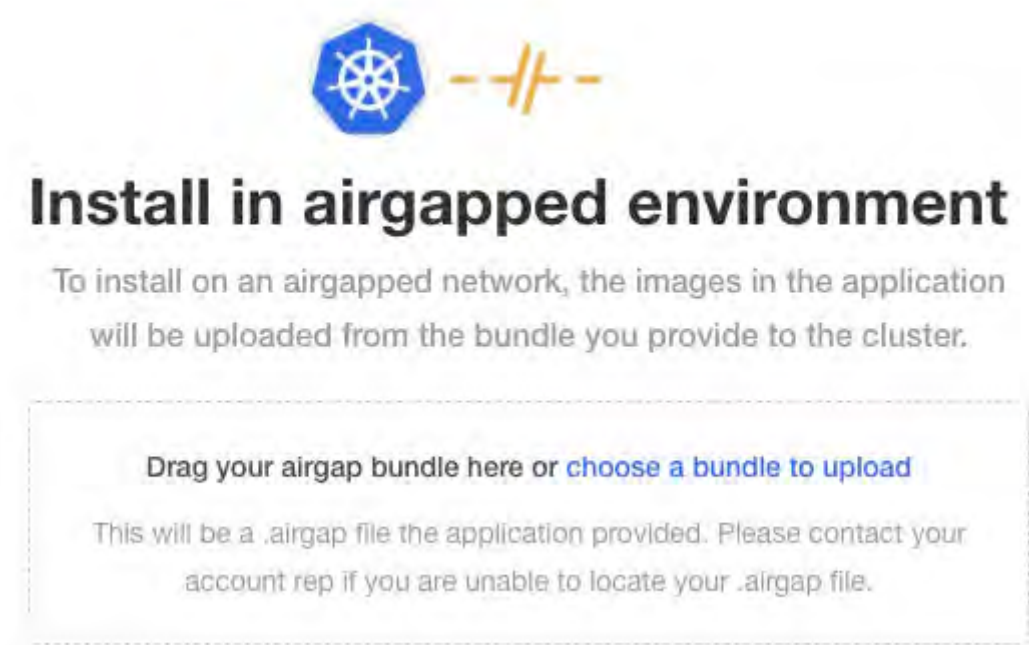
Install in airgapped environment

To install on an airgapped network, the images in the application will be uploaded from the bundle you provide to the cluster.

Drag your airgap bundle here or choose a bundle to upload

This will be a .airgap file the application provided. Please contact your account rep if you are unable to locate your .airgap file.